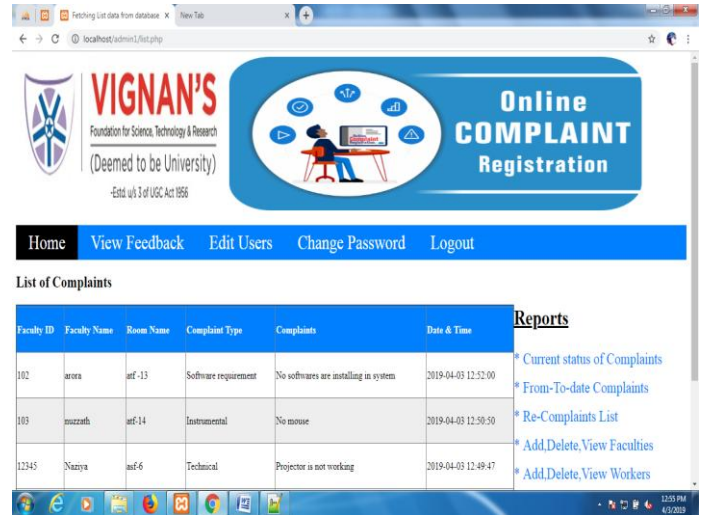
Fetching List data from database ×
New Tab ×

localhost/admin1/list.php

VIGNAN'S
Foundation for Science, Technology & Research
(Deemed to be University)
-Estd. u/s 3 of UGC Act 1956

Online
COMPLAINT
Registration

Home View Feedback Edit Users Change Password Logout

List of Complaints

| Faculty ID | Faculty Name | Room Name | Complaint Type | Complaints | Date & Time |
|---|---|---|---|---|---|
| 102 | arora | atf -13 | Software requirement | No softwares are installing in system | 2019-04-03 12:52:00 |
| 103 | muzzath | atf-14 | Instrumental | No mouse | 2019-04-03 12:50:50 |
| 12345 | Naziya | asf-6 | Technical | Projector is not working | 2019-04-03 12:49:47 |

Reports

* Current status of Complaints
* From-To-date Complaints
* Re-Complaints List
* Add,Delete,View Faculties
* Add,Delete,View Workers

12:55 PM
4/3/2019